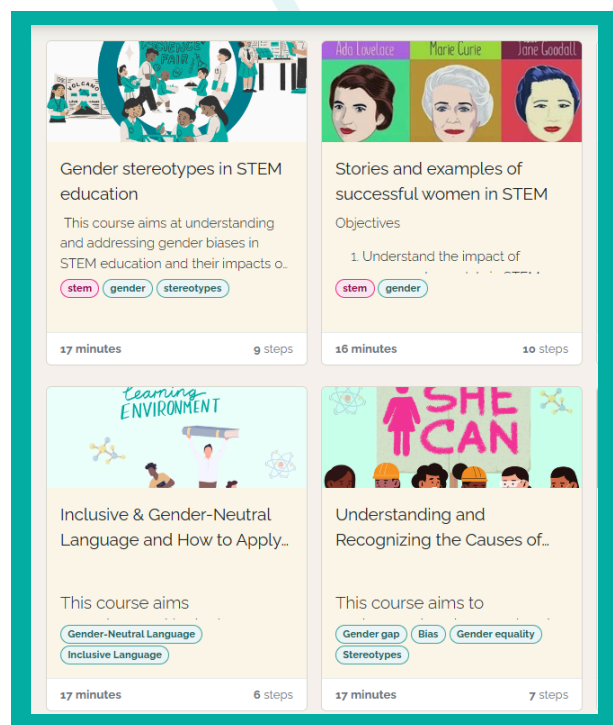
SCIENCE FAIR

VOLCANO

Gender stereotypes in STEM education

This course aims at understanding and addressing gender biases in STEM education and their impacts o...

stem gender stereotypes

17 minutes 9 steps

Ada Lovelace Marie Curie Jane Goodall

Stories and examples of successful women in STEM

Objectives

1. Understand the impact of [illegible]

stem gender

16 minutes 10 steps

Learning ENVIRONMENT

Inclusive & Gender-Neutral Language and How to Apply...

This course aims

Gender-Neutral Language

Inclusive Language

17 minutes 6 steps

SHE CAN

Understanding and Recognizing the Causes of...

This course aims to

Gender gap Bias Gender equality

Stereotypes

17 minutes 7 steps